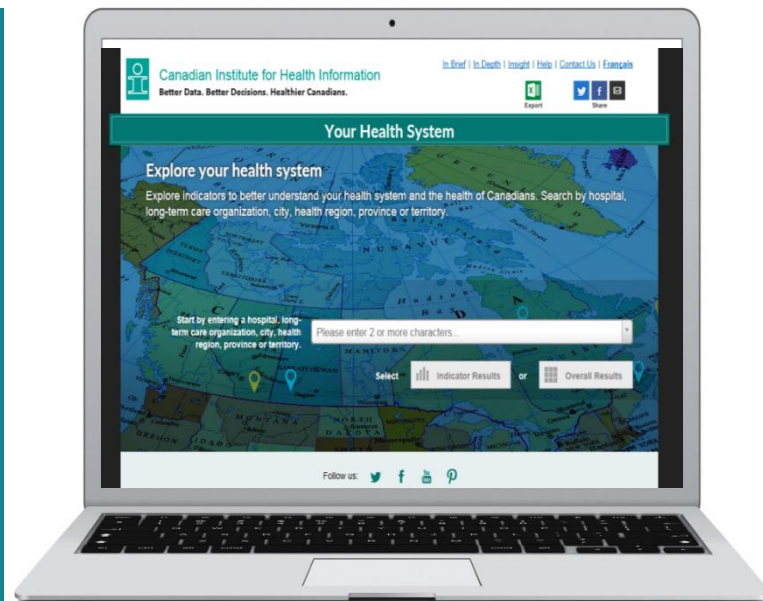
Canadian Institute for Health Information
Better Data. Better Decisions. Healthier Canadians.

In Brief | In Depth | Insight | Help | Contact Us | Français

Export

Share

Your Health System

Explore your health system

Explore indicators to better understand your health system and the health of Canadians. Search by hospital, long-term care organization, city, health region, province or territory.

Start by entering a hospital, long-term care organization, city, health region, province or territory.

Please enter 2 or more characters...

Select Indicator Results or Overall Results

Follow us: